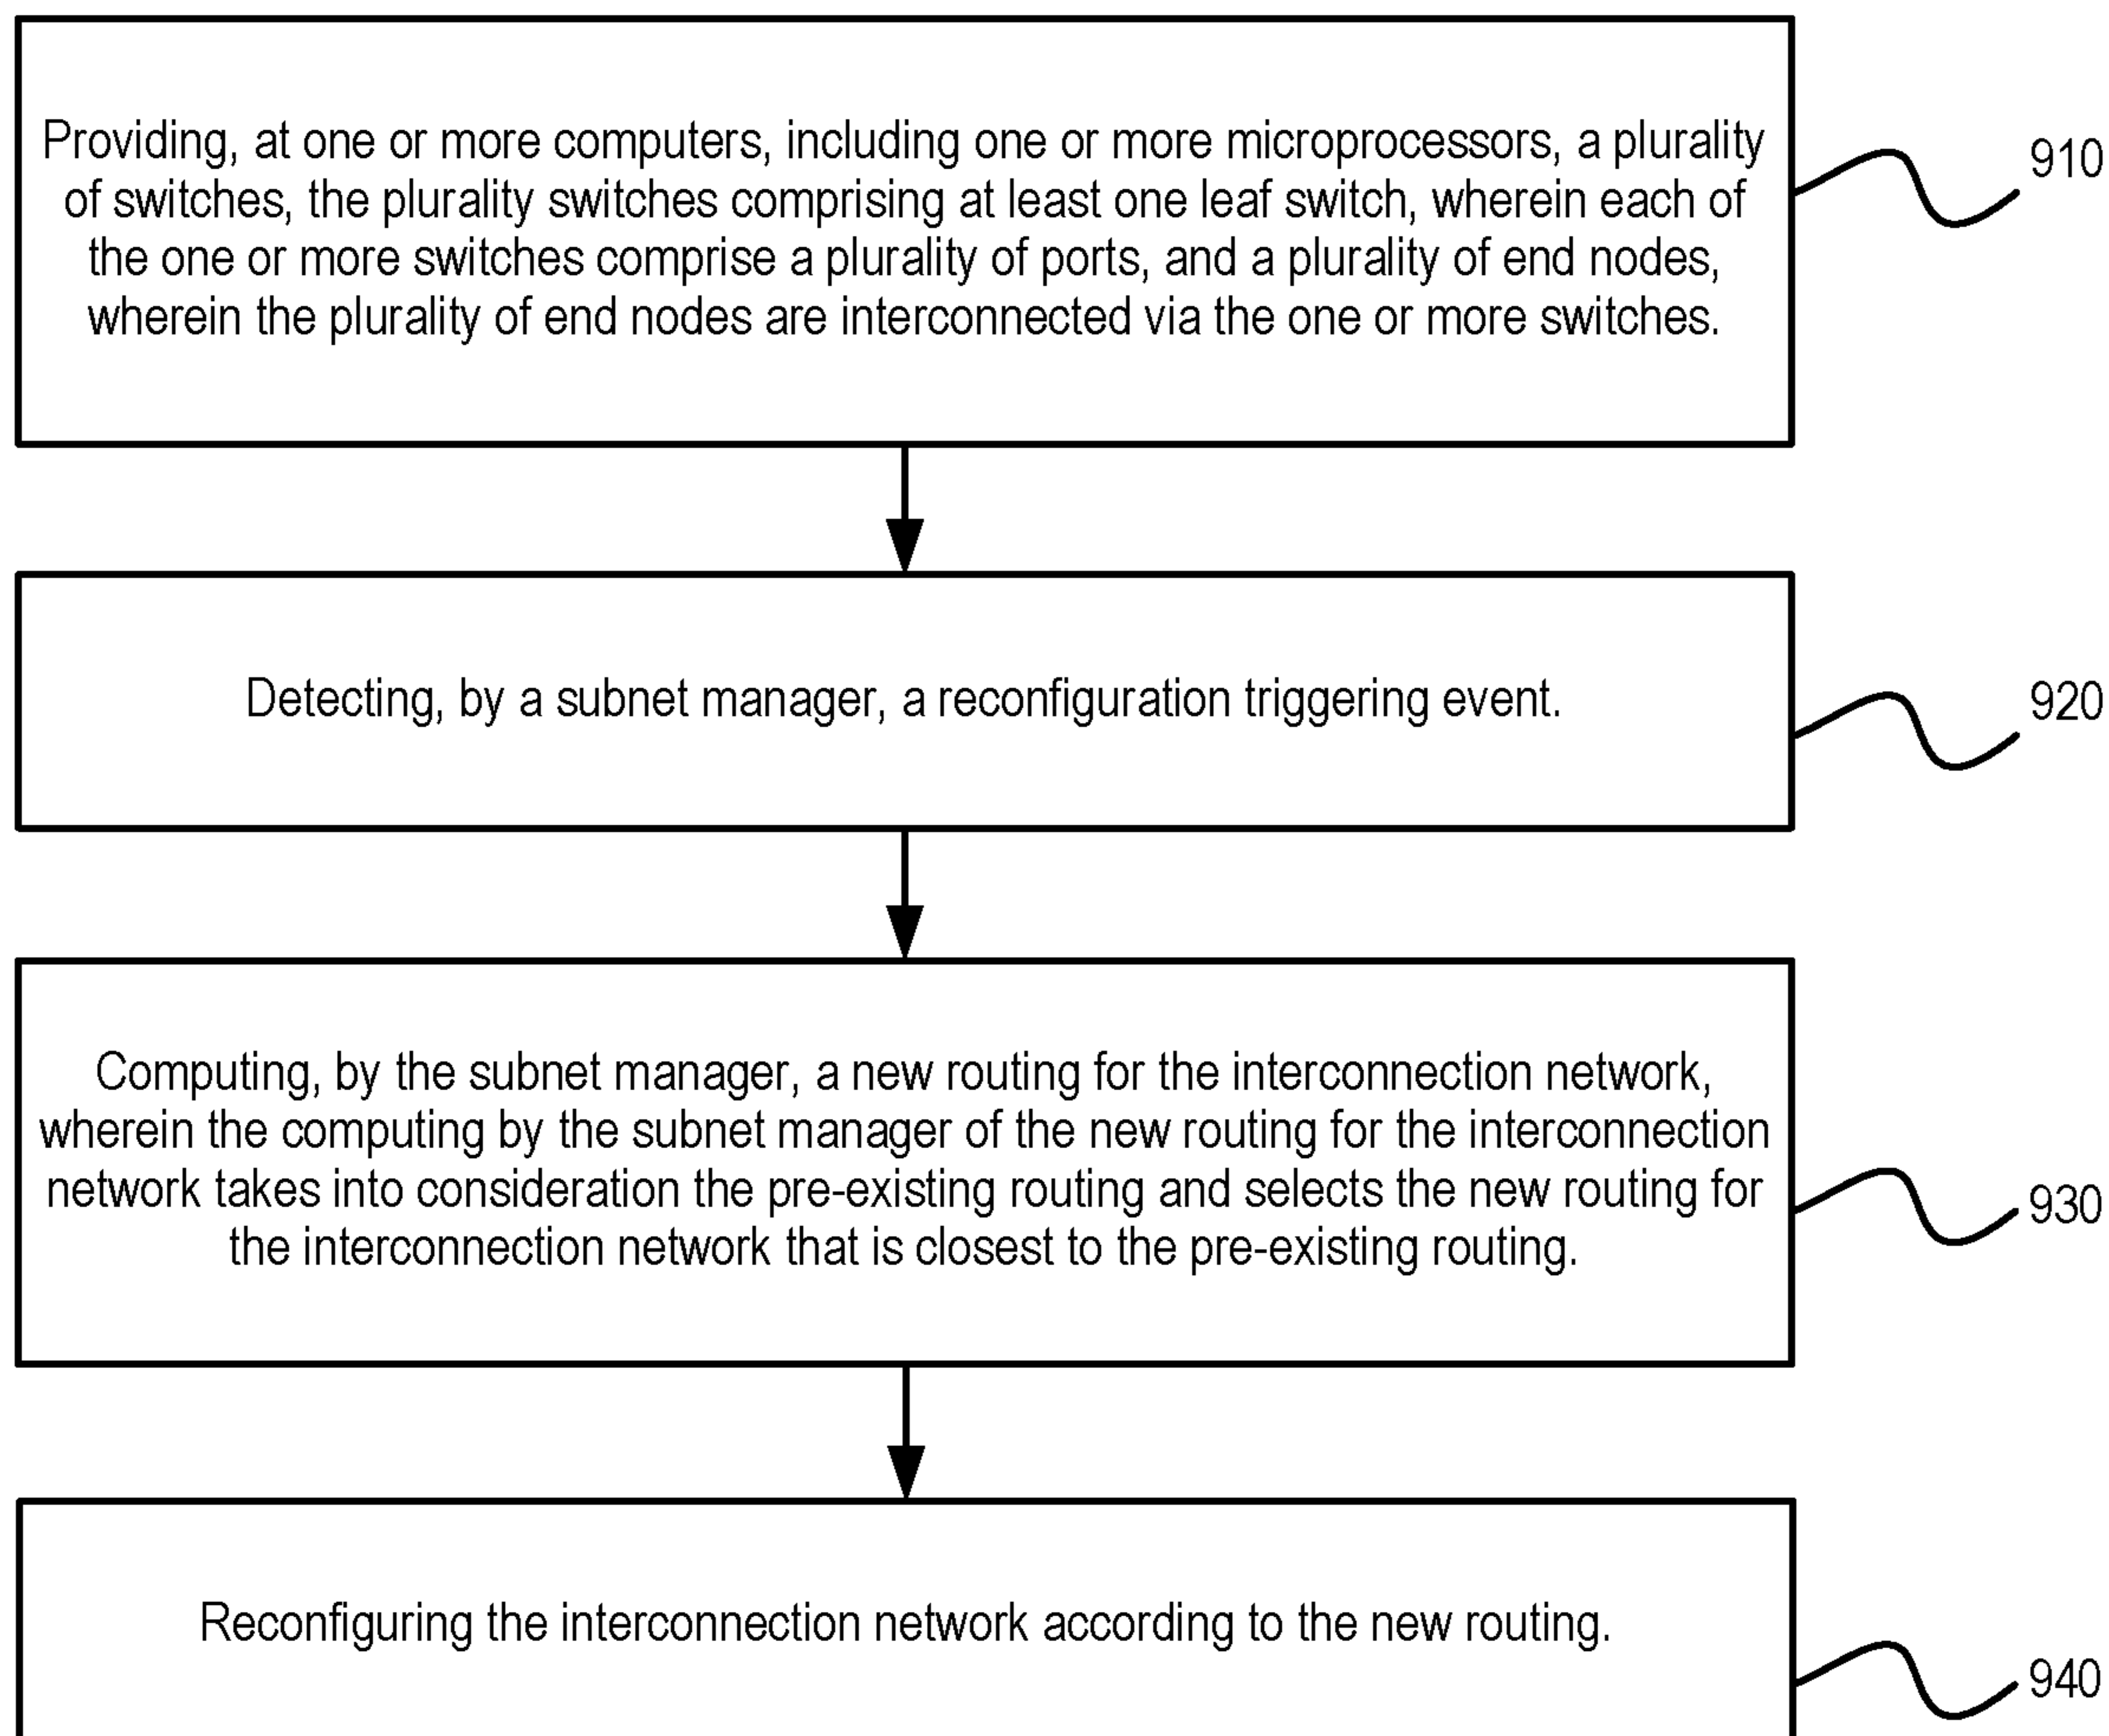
Providing, at one or more computers, including one or more microprocessors, a plurality of switches, the plurality switches comprising at least one leaf switch, wherein each of the one or more switches comprise a plurality of ports, and a plurality of end nodes, wherein the plurality of end nodes are interconnected via the one or more switches.

910

Detecting, by a subnet manager, a reconfiguration triggering event.

920

Computing, by the subnet manager, a new routing for the interconnection network, wherein the computing by the subnet manager of the new routing for the interconnection network takes into consideration the pre-existing routing and selects the new routing for the interconnection network that is closest to the pre-existing routing.

930

Reconfiguring the interconnection network according to the new routing.

940